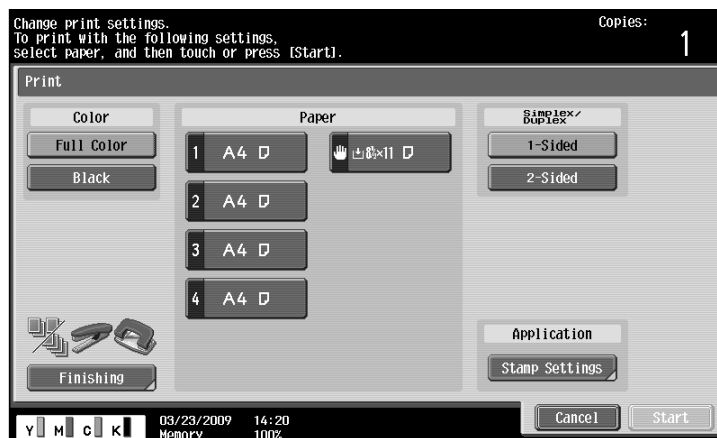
Change print settings.
To print with the following settings, select paper, and then touch or press [Start].

Copies:
1

Print

Color

Full Color

Black

Paper

1 A4 D

8½×11 D

2 A4 D

3 A4 D

4 A4 D

Simplex/Duplex

1-Sided

2-Sided

Finishing

Application

Stamp Settings

Y M C K

03/23/2009 14:20
Memory 100%

Cancel

Start